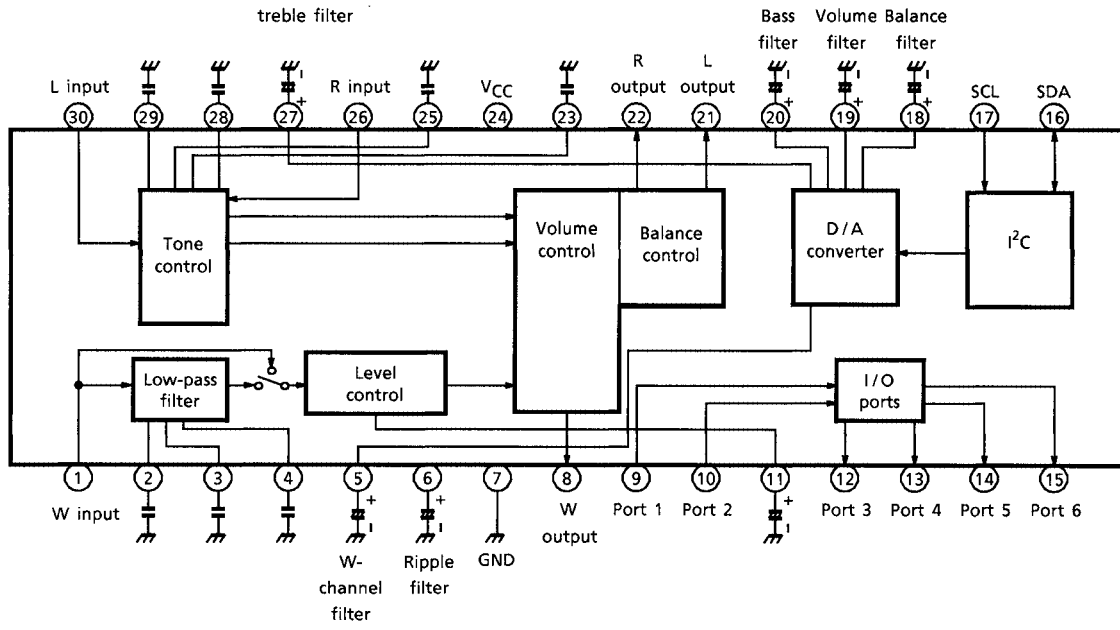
treble filter

L input
30
29
28
27
R input
26
25
$V_{CC}$
24
23
R output
22
L output
21
Bass filter
20
Volume filter
19
Balance filter
18
SCL
17
SDA
16

Tone control

Volume control

Balance control

D/A converter

$I^2C$

Low-pass filter

Level control

I/O ports

1
W input
2
3
4
5
W-channel filter
6
Ripple filter
7
GND
8
W output
9
Port 1
10
Port 2
11
12
Port 3
13
Port 4
14
Port 5
15
Port 6